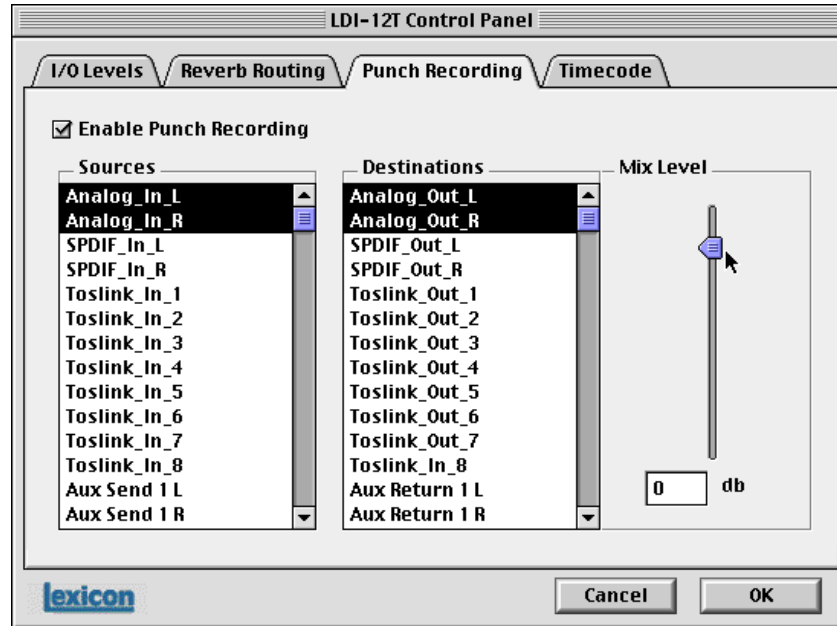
LDI-12T Control Panel

I/O Levels | Reverb Routing | Punch Recording | Timecode

☑ Enable Punch Recording

Sources
Analog_In_L
Analog_In_R
SPDIF_In_L
SPDIF_In_R
Toslink_In_1
Toslink_In_2
Toslink_In_3
Toslink_In_4
Toslink_In_5
Toslink_In_6
Toslink_In_7
Toslink_In_8
Aux Send 1 L
Aux Send 1 R

Destinations
Analog_Out_L
Analog_Out_R
SPDIF_Out_L
SPDIF_Out_R
Toslink_Out_1
Toslink_Out_2
Toslink_Out_3
Toslink_Out_4
Toslink_Out_5
Toslink_Out_6
Toslink_Out_7
Toslink_In_8
Aux Return 1 L
Aux Return 1 R

Mix Level

0 db

lexicon

Cancel

OK